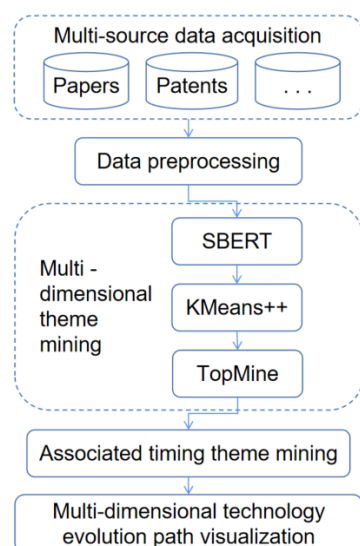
Multi-source data acquisition

Papers

Patents

. . .

Data preprocessing

Multi - dimensional theme mining

SBERT

KMeans++

TopMine

Associated timing theme mining

Multi-dimensional technology evolution path visualization